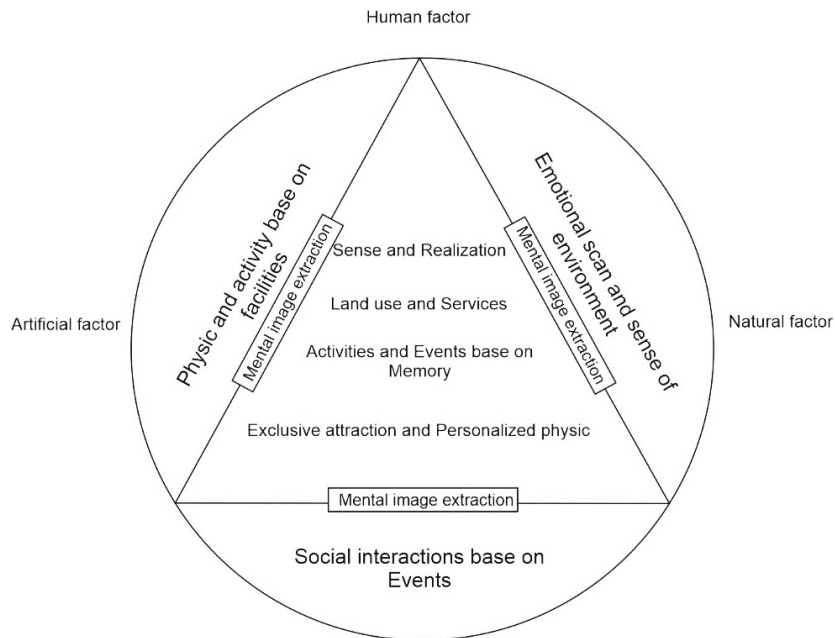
Human factor

Artificial factor

Natural factor

Physic and activity base on facilities

Mental image extraction

Emotional scan and sense of environment

Mental image extraction

Sense and Realization

Land use and Services

Activities and Events base on Memory

Exclusive attraction and Personalized physic

Mental image extraction

Social interactions base on Events